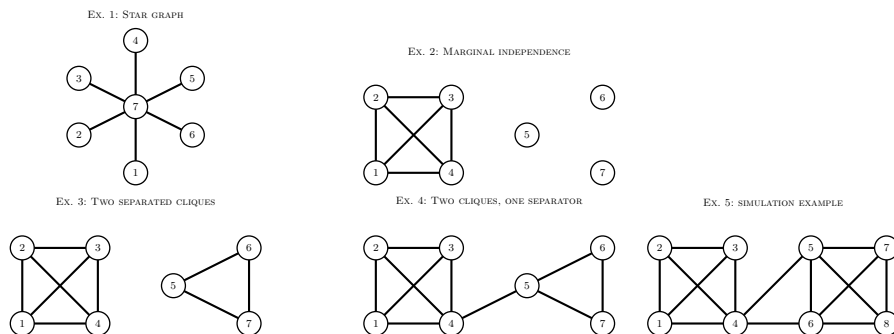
Ex. 1: Star graph

4
3
5
7
2
6
1

Ex. 2: Marginal independence

2
3
6
5
1
4
7

Ex. 3: Two separated cliques

2
3
6
5
1
4
7

Ex. 4: Two cliques, one separator

2
3
6
5
1
4
7

Ex. 5: simulation example

2
3
5
7
1
4
6
8